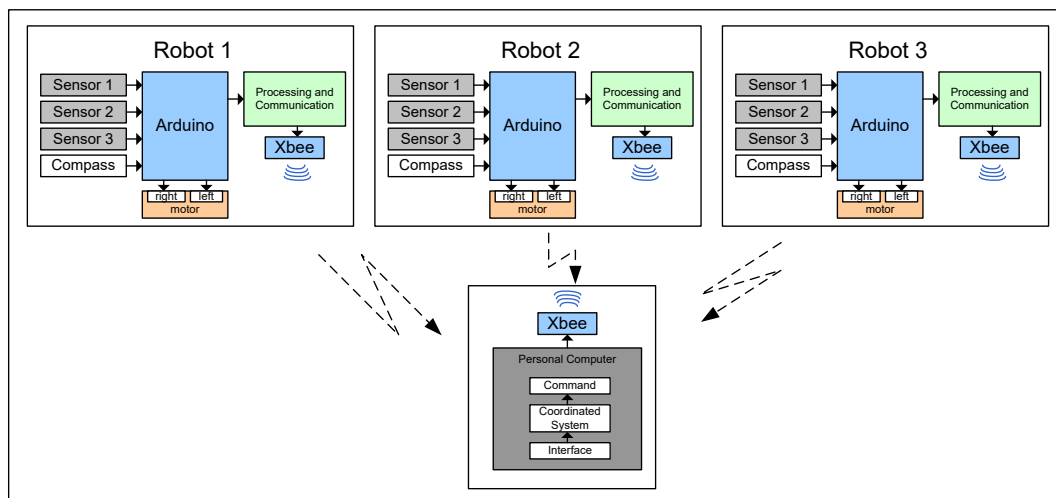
Robot 1

Sensor 1
Sensor 2
Sensor 3
Compass
Arduino
Processing and Communication
Xbee
right
left
motor

Robot 2

Sensor 1
Sensor 2
Sensor 3
Compass
Arduino
Processing and Communication
Xbee
right
left
motor

Robot 3

Sensor 1
Sensor 2
Sensor 3
Compass
Arduino
Processing and Communication
Xbee
right
left
motor

Xbee
Personal Computer
Command
Coordinated System
Interface